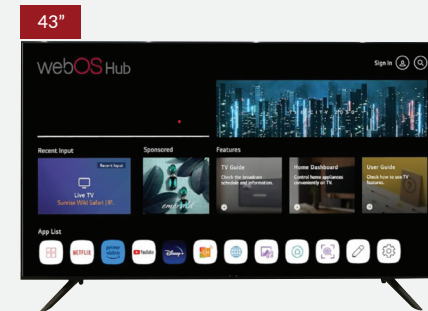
43"

webOS Hub

Sign In

Recent Input

Recent Input

Live TV

Sunrise Wild Safari | 8...

Sponsored

Features

TV Guide

Check the broadcast schedule and information.

Home Dashboard

Control home appliances conveniently on TV.

User Guide

Check out how to see TV features.

App List

NETFLIX

prime video

YouTube

Disney+